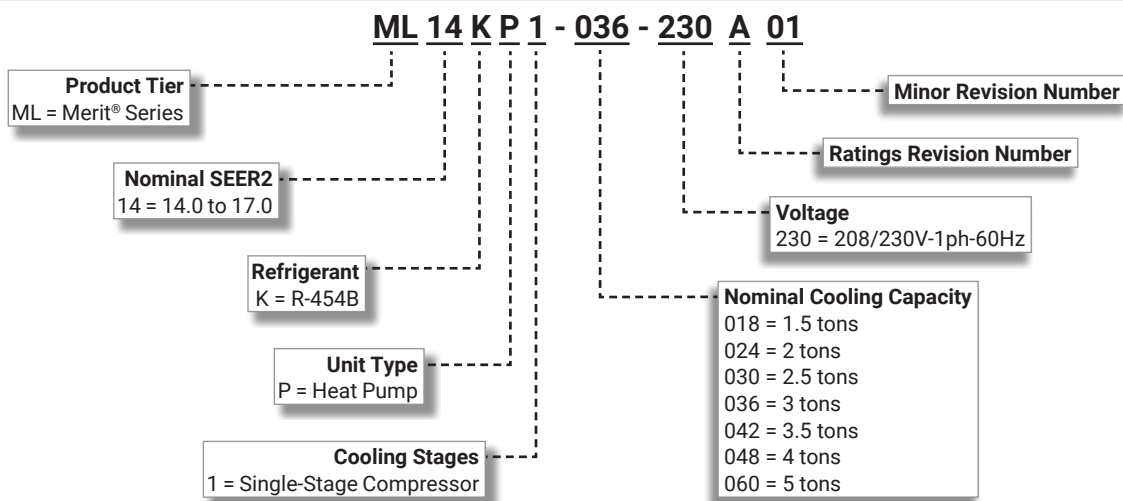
ML 14 K P 1 - 036 - 230 A 01

Product Tier
ML = Merit® Series

Nominal SEER2
14 = 14.0 to 17.0

Refrigerant
K = R-454B

Unit Type
P = Heat Pump

Cooling Stages
1 = Single-Stage Compressor

Minor Revision Number

Ratings Revision Number

Voltage
230 = 208/230V-1ph-60Hz

Nominal Cooling Capacity
018 = 1.5 tons
024 = 2 tons
030 = 2.5 tons
036 = 3 tons
042 = 3.5 tons
048 = 4 tons
060 = 5 tons